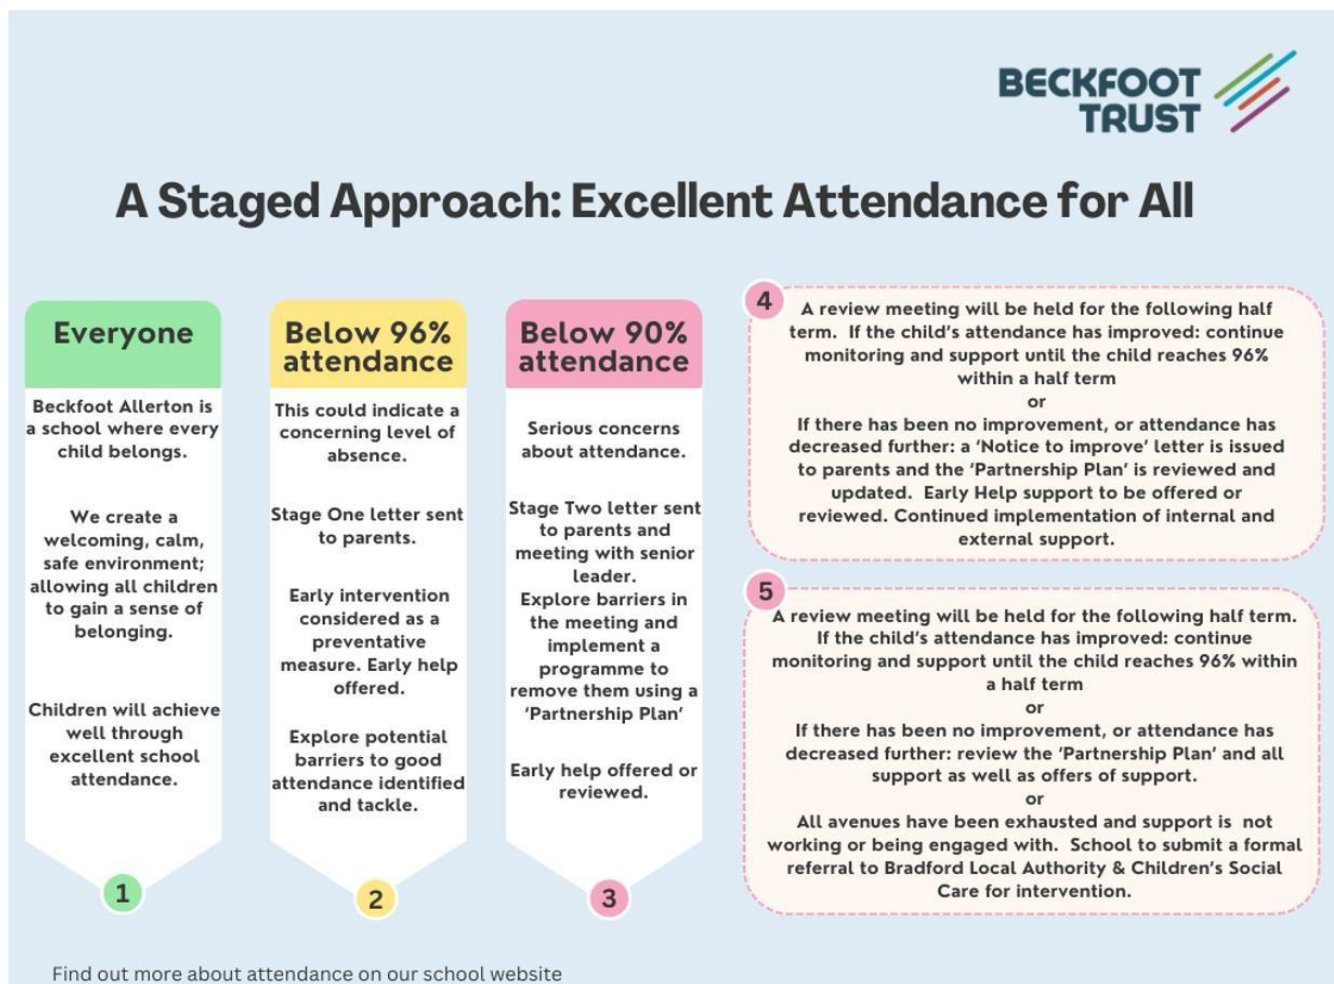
BECKFOOT TRUST

A Staged Approach: Excellent Attendance for All

Everyone

Beckfoot Allerton is a school where every child belongs.

We create a welcoming, calm, safe environment; allowing all children to gain a sense of belonging.

Children will achieve well through excellent school attendance.

1

Below 96% attendance

This could indicate a concerning level of absence.

Stage One letter sent to parents.

Early intervention considered as a preventative measure. Early help offered.

Explore potential barriers to good attendance identified and tackle.

2

Below 90% attendance

Serious concerns about attendance.

Stage Two letter sent to parents and meeting with senior leader.
Explore barriers in the meeting and implement a programme to remove them using a 'Partnership Plan'

Early help offered or reviewed.

3

4

A review meeting will be held for the following half term. If the child's attendance has improved: continue monitoring and support until the child reaches 96% within a half term
or
If there has been no improvement, or attendance has decreased further: a 'Notice to improve' letter is issued to parents and the 'Partnership Plan' is reviewed and updated. Early Help support to be offered or reviewed. Continued implementation of internal and external support.

5

A review meeting will be held for the following half term. If the child's attendance has improved: continue monitoring and support until the child reaches 96% within a half term
or
If there has been no improvement, or attendance has decreased further: review the 'Partnership Plan' and all support as well as offers of support.
or
All avenues have been exhausted and support is not working or being engaged with. School to submit a formal referral to Bradford Local Authority & Children's Social Care for intervention.

Find out more about attendance on our school website